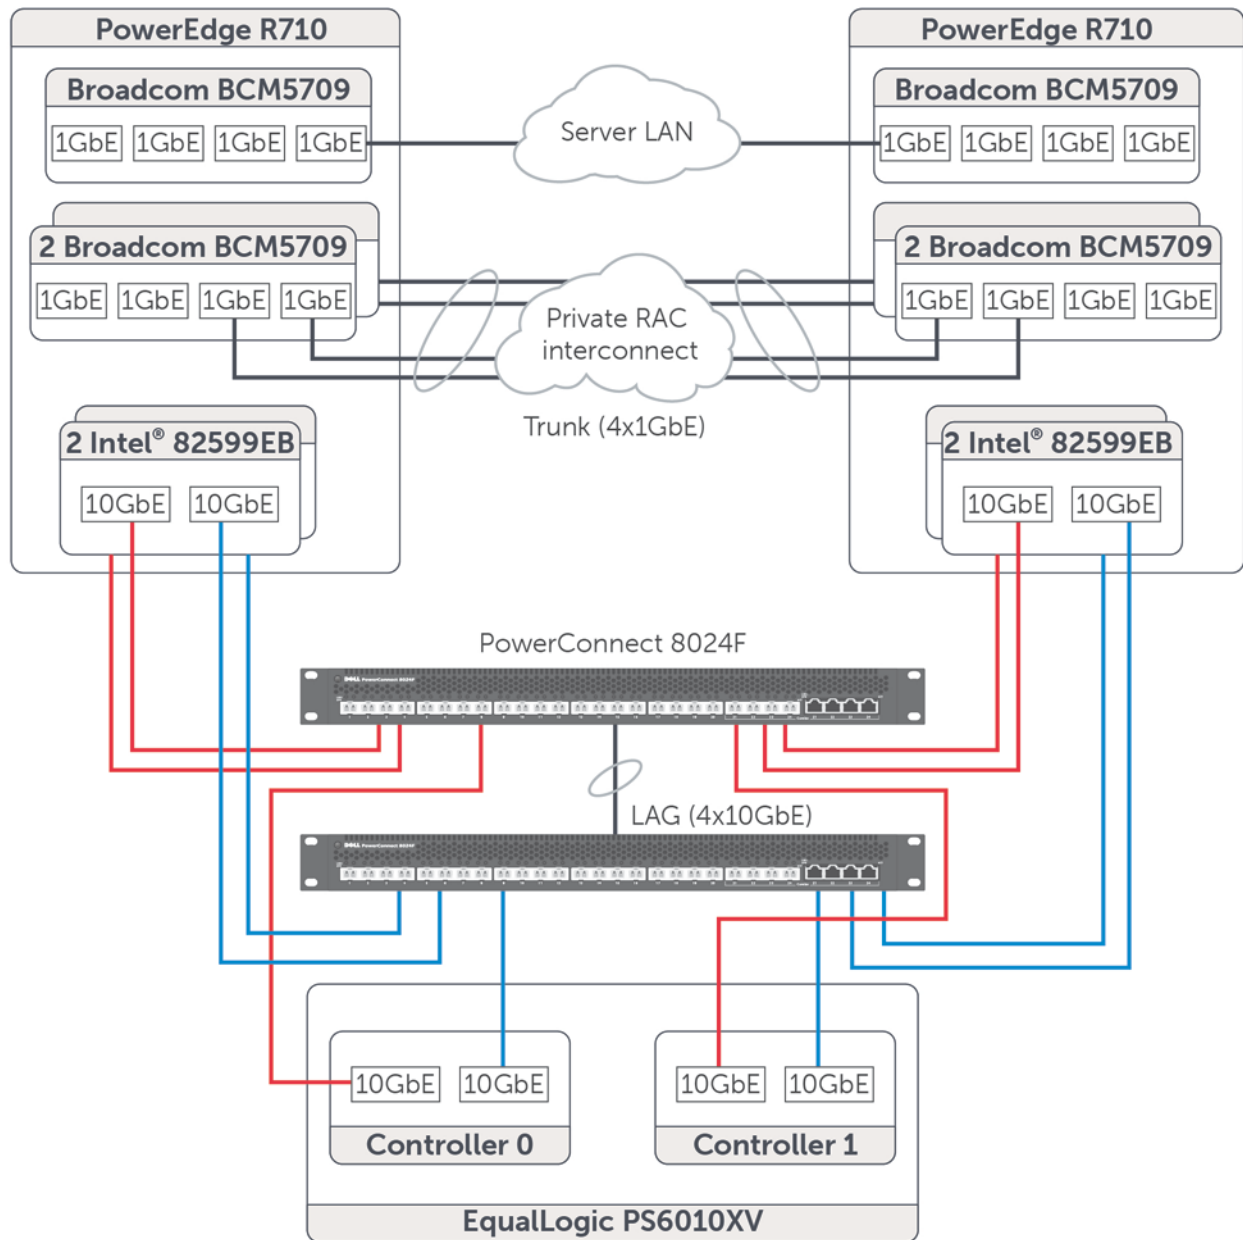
PowerEdge R710

Broadcom BCM5709

1GbE 1GbE 1GbE 1GbE

2 Broadcom BCM5709

1GbE 1GbE 1GbE 1GbE

2 Intel® 82599EB

10GbE 10GbE

Server LAN

Private RAC interconnect

Trunk (4x1GbE)

PowerEdge R710

Broadcom BCM5709

1GbE 1GbE 1GbE 1GbE

2 Broadcom BCM5709

1GbE 1GbE 1GbE 1GbE

2 Intel® 82599EB

10GbE 10GbE

PowerConnect 8024F

LAG (4x10GbE)

10GbE 10GbE

Controller 0

10GbE 10GbE

Controller 1

EqualLogic PS6010XV